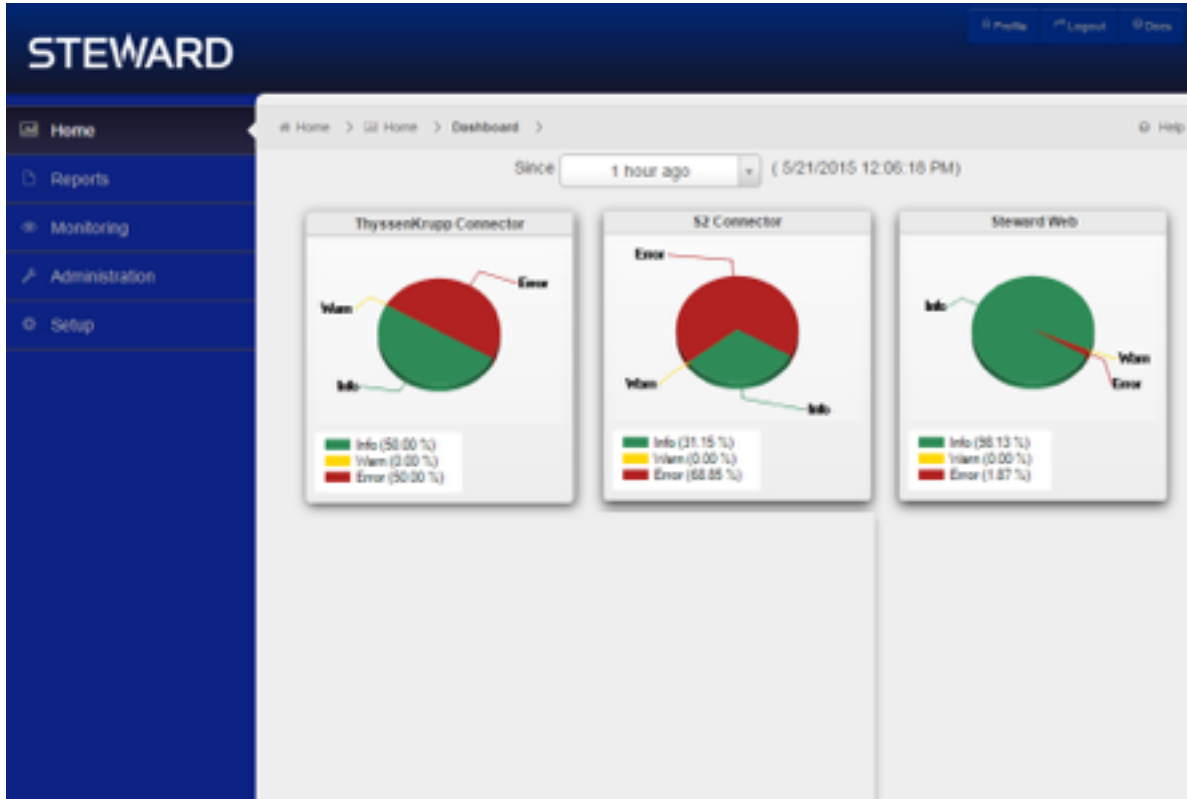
STEWARD

Profile Logout Docs

Home
Reports
Monitoring
Administration
Setup

Home > Home > Dashboard >

Help

Since 1 hour ago ( 5/21/2015 12:06:18 PM)

ThyssenKrupp Connector

Error
Warn
Info

Info (50.00 %)
Warn (0.00 %)
Error (50.00 %)

S2 Connector

Error
Warn
Info

Info (31.15 %)
Warn (0.00 %)
Error (68.85 %)

Steward Web

Info
Warn
Error

Info (98.13 %)
Warn (0.00 %)
Error (1.87 %)